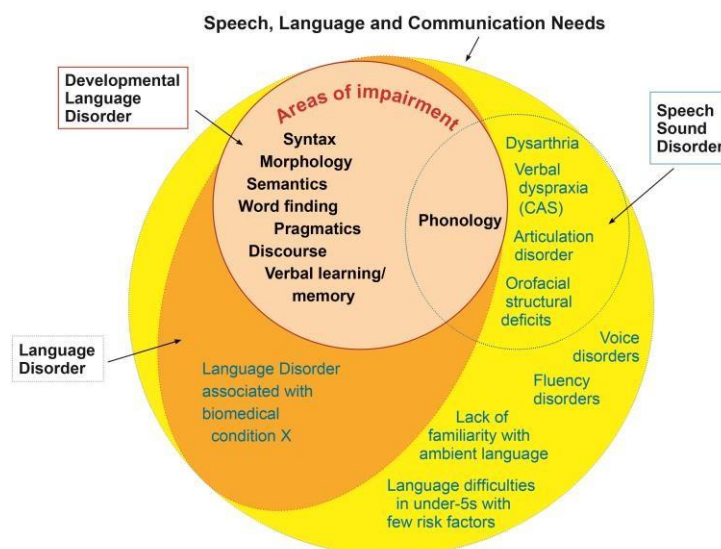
Speech, Language and Communication Needs

Developmental Language Disorder

Areas of impairment

Syntax
Morphology
Semantics
Word finding
Pragmatics
Discourse
Verbal learning/ memory

Phonology

Speech Sound Disorder

Dysarthria
Verbal dyspraxia (CAS)
Articulation disorder
Orofacial structural deficits

Language Disorder

Language Disorder associated with biomedical condition X

Voice disorders
Fluency disorders
Lack of familiarity with ambient language
Language difficulties in under-5s with few risk factors